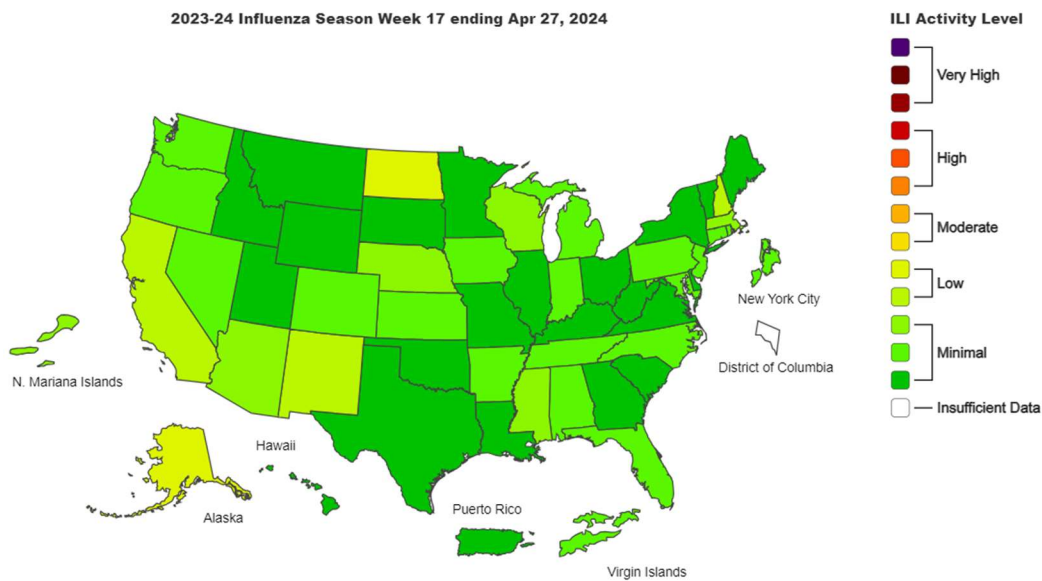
2023-24 Influenza Season Week 17 ending Apr 27, 2024

ILI Activity Level

Very High

High

Moderate

Low

Minimal

Insufficient Data

New York City

District of Columbia

N. Mariana Islands

Hawaii

Alaska

Puerto Rico

Virgin Islands